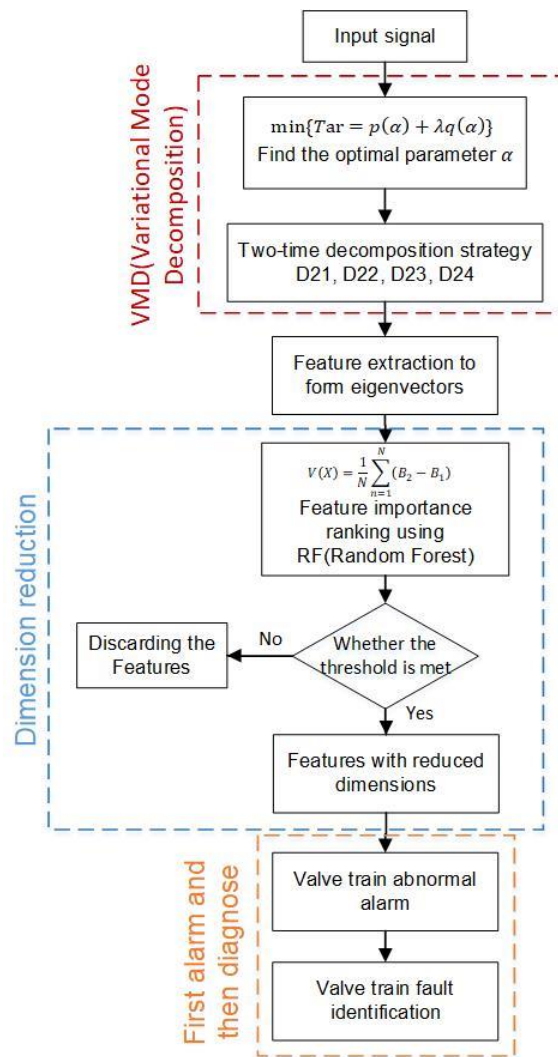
Input signal

VMD(Variational Mode Decomposition)

$\min\{Tar = p(\alpha) + \lambda q(\alpha)\}$
Find the optimal parameter $\alpha$

Two-time decomposition strategy
D21, D22, D23, D24

Feature extraction to form eigenvectors

Dimension reduction

$V(X) = \frac{1}{N}\sum_{n=1}^{N}(B_2 - B_1)$
Feature importance ranking using RF(Random Forest)

Whether the threshold is met

No

Discarding the Features

Yes

Features with reduced dimensions

First alarm and then diagnose

Valve train abnormal alarm

Valve train fault identification